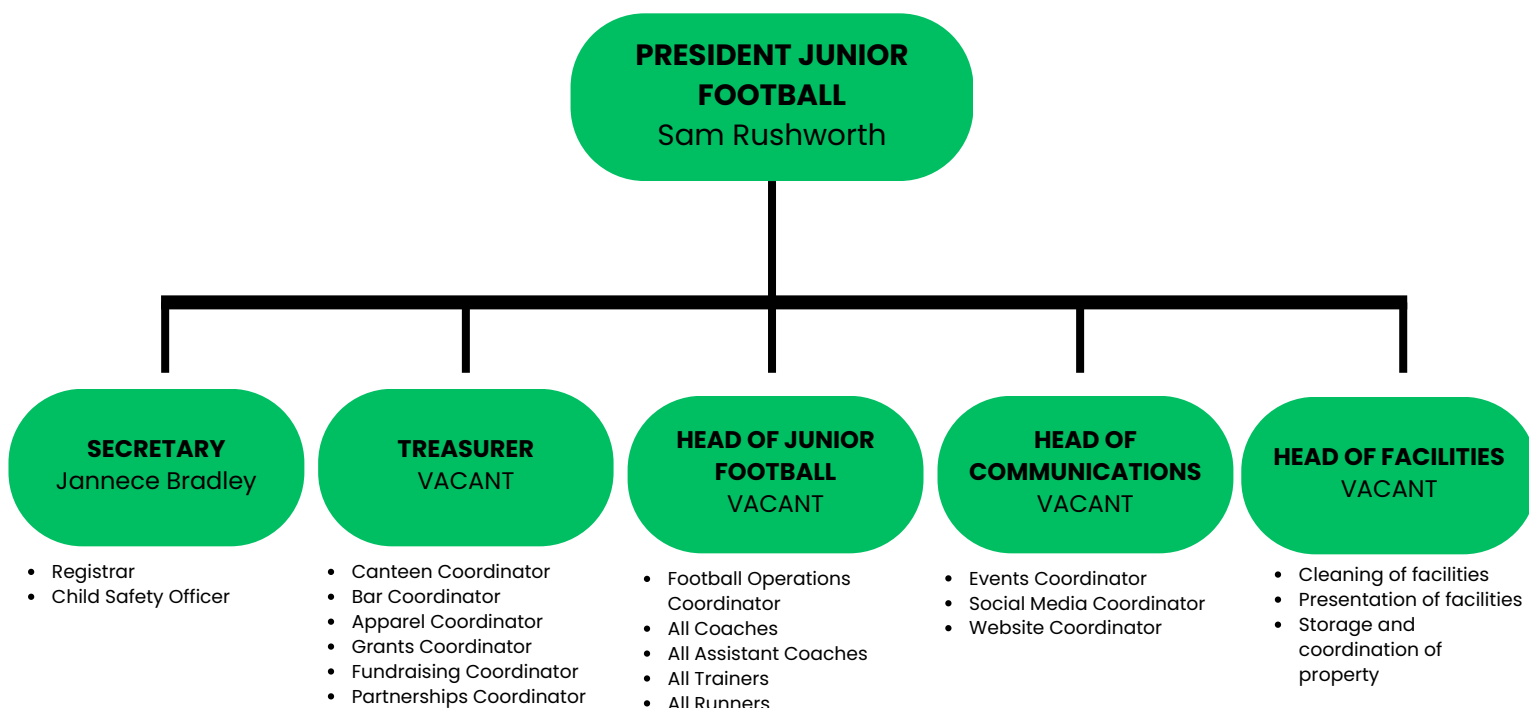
PRESIDENT JUNIOR FOOTBALL
Sam Rushworth

SECRETARY
Jannece Bradley

- Registrar
- Child Safety Officer

TREASURER
VACANT

- Canteen Coordinator
- Bar Coordinator
- Apparel Coordinator
- Grants Coordinator
- Fundraising Coordinator
- Partnerships Coordinator

HEAD OF JUNIOR FOOTBALL
VACANT

- Football Operations Coordinator
- All Coaches
- All Assistant Coaches
- All Trainers
- All Runners

HEAD OF COMMUNICATIONS
VACANT

- Events Coordinator
- Social Media Coordinator
- Website Coordinator

HEAD OF FACILITIES
VACANT

- Cleaning of facilities
- Presentation of facilities
- Storage and coordination of property